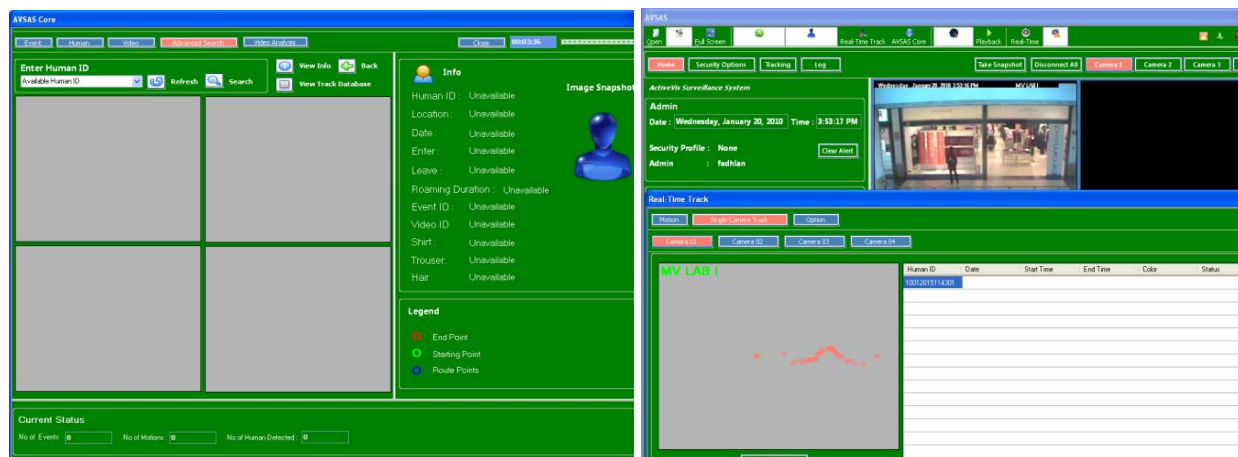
AVSAS Core

Event Human Video Advanced Search Video Analysis Close 00:03:36

Enter Human ID
Available Human ID
Refresh Search
View Info Back
View Track Database

Info
Image Snapshot
Human ID : Unavailable
Location : Unavailable
Date : Unavailable
Enter : Unavailable
Leave : Unavailable
Roaming Duration : Unavailable
Event ID : Unavailable
Video ID : Unavailable
Shirt : Unavailable
Trouser : Unavailable
Hair : Unavailable

Legend
End Point
Starting Point
Route Points

Current Status
No of Events : 0 No of Motions : 0 No of Human Detected : 0

AVSAS
Open Full Screen Real-Time Track AVSAS Core Playback Real-Time
Home Security Options Tracking Log Take Snapshot Disconnect All Camera 1 Camera 2 Camera 3
ActiveVis Surveillance System
Admin
Date : Wednesday, January 20, 2010 Time : 3:53:17 PM
Security Profile : None
Admin : fadhlan
Clear Alert
Wednesday, January 20, 2010 3:53:16 PM MV LAB 1

Real-Time Track
Motion Single Camera Track Option
Camera 01 Camera 02 Camera 03 Camera 04
MV LAB 1

| Human ID | Date | Start Time | End Time | Color | Status |
|---|---|---|---|---|---|
| 10012015114301 | | | | | |